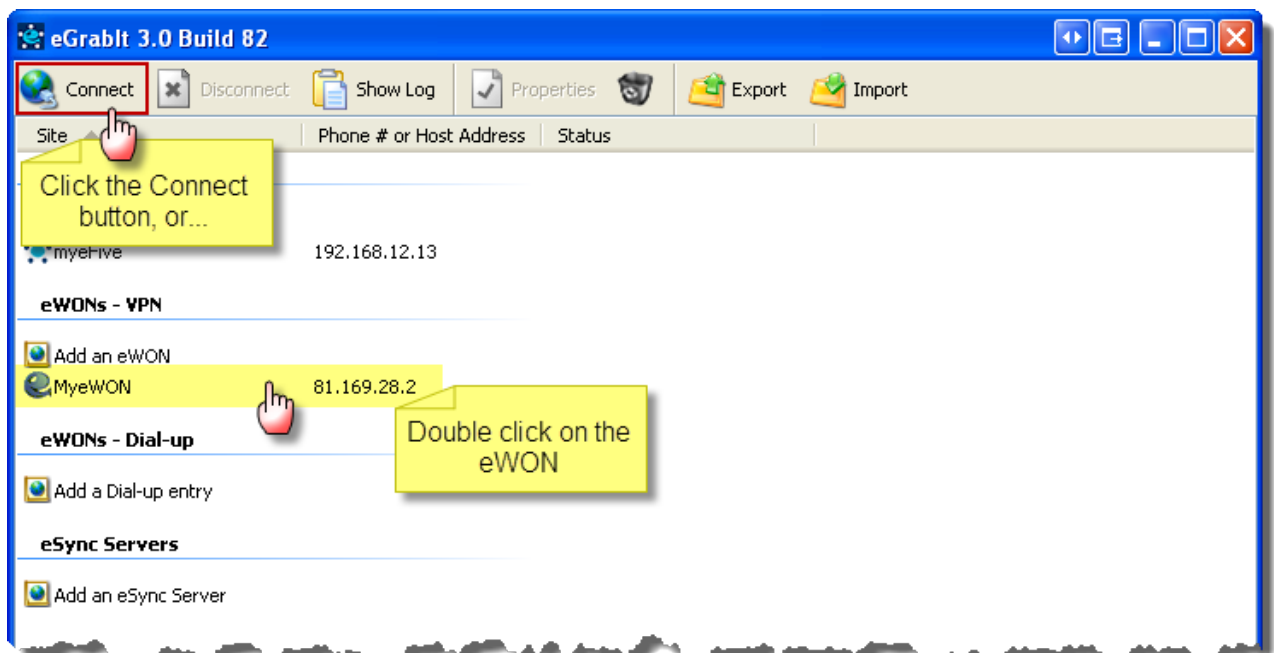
eGrabIt 3.0 Build 82

Connect Disconnect Show Log Properties Export Import

Site | Phone # or Host Address | Status

Click the Connect button, or...

myeFive 192.168.12.13

eWONs - VPN

Add an eWON

MyeWON 81.169.28.2

Double click on the eWON

eWONs - Dial-up

Add a Dial-up entry

eSync Servers

Add an eSync Server